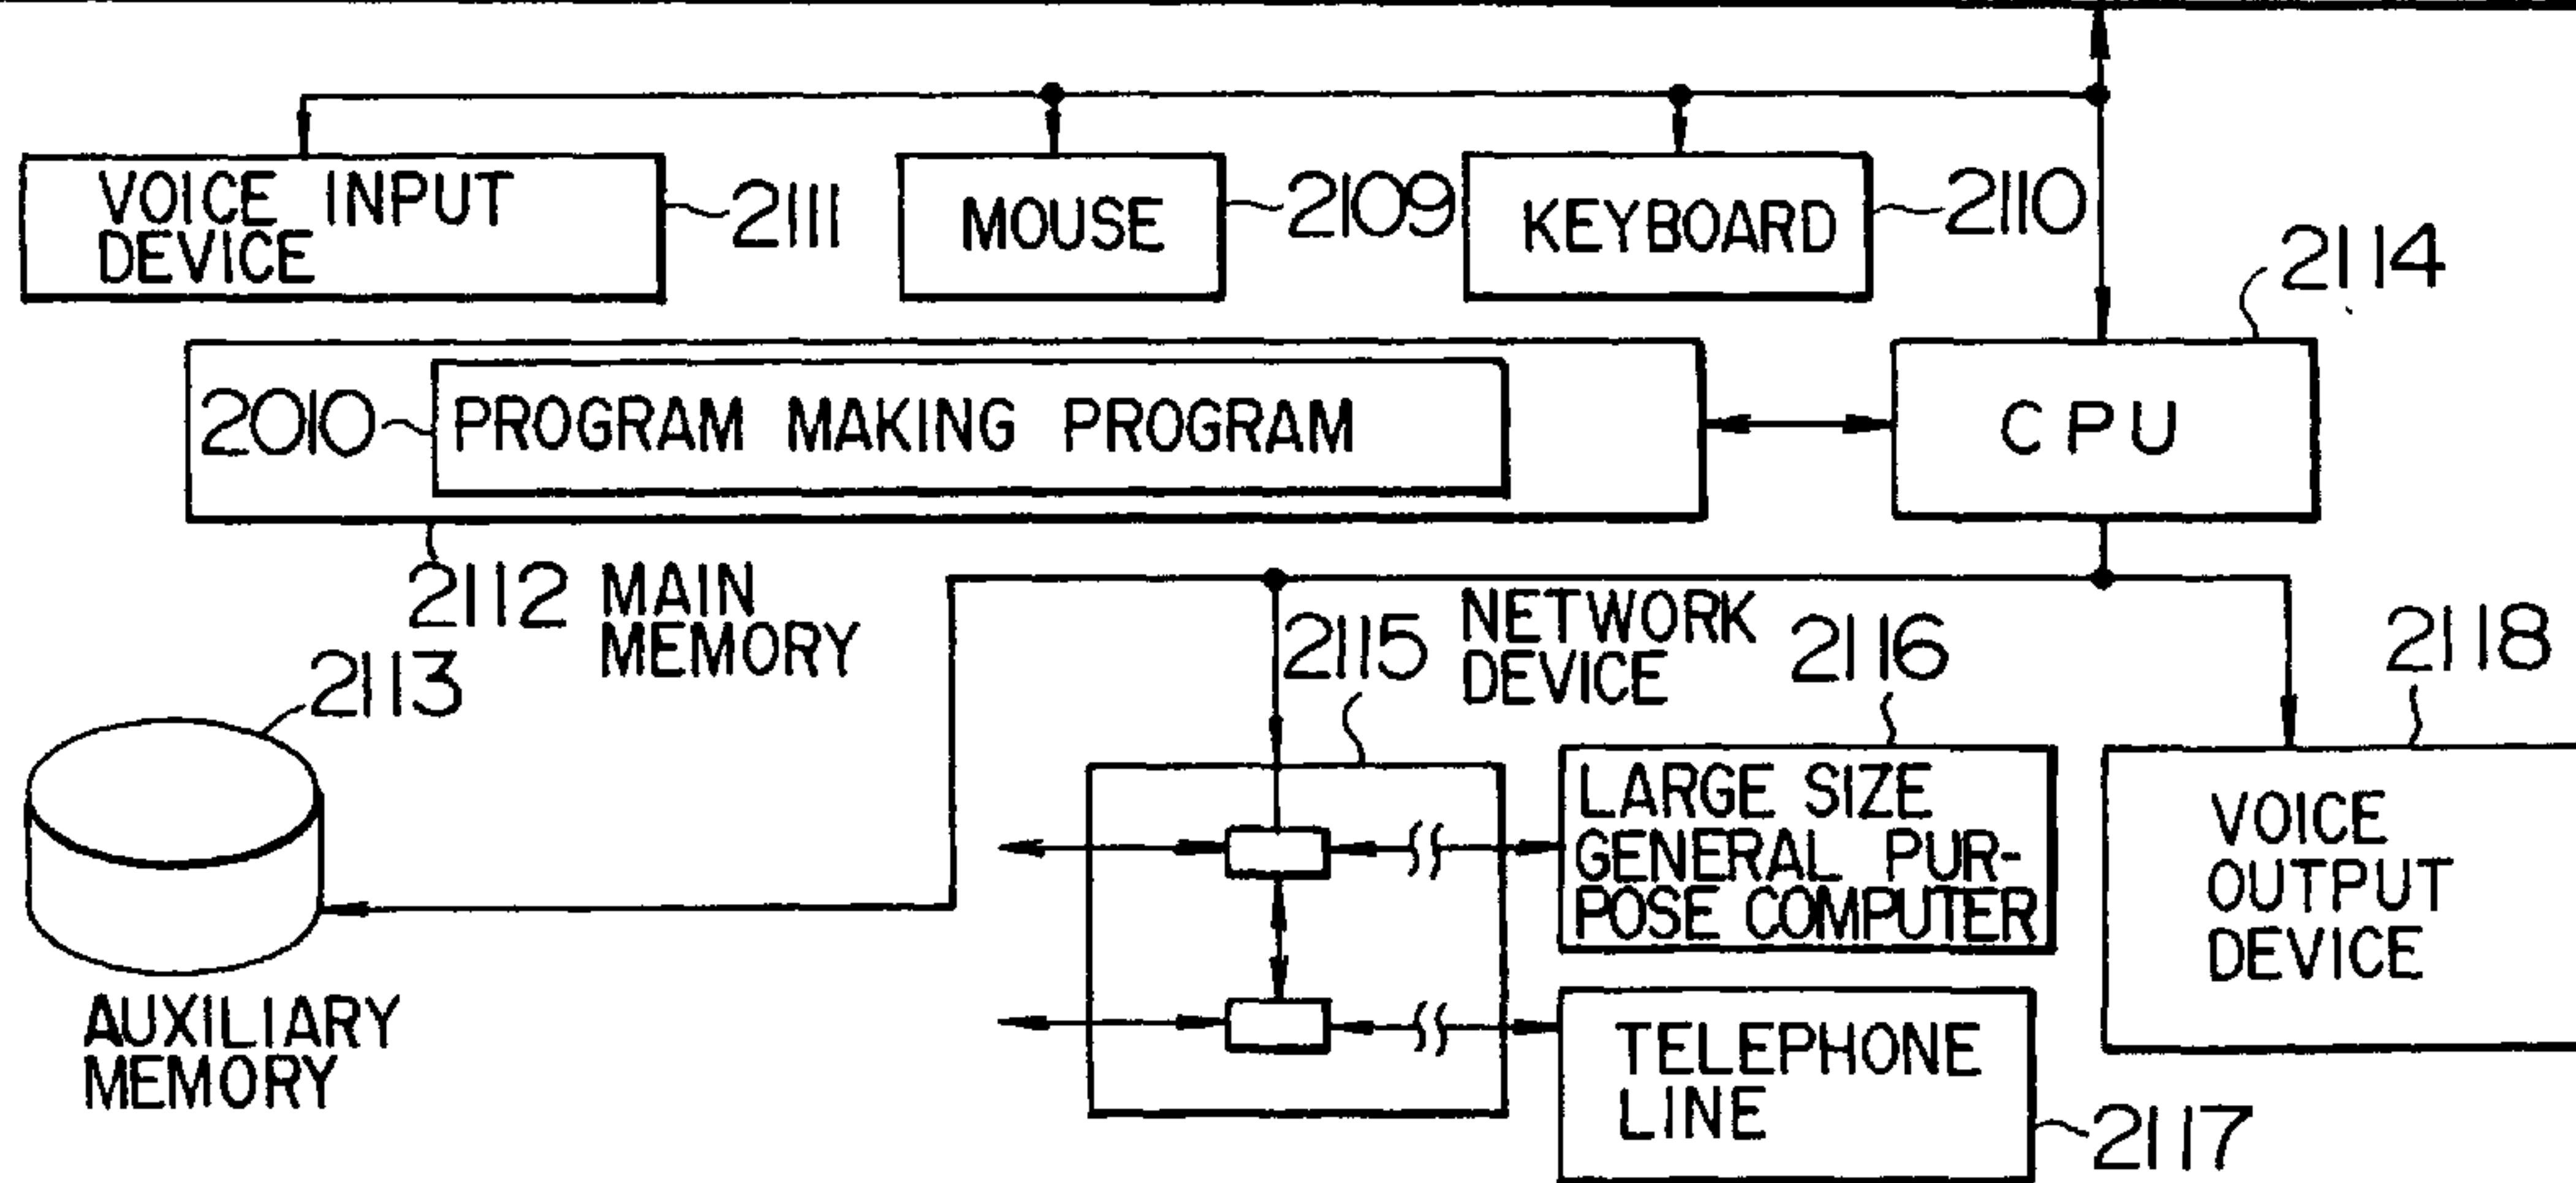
VOICE INPUT DEVICE
2111
MOUSE
2109
KEYBOARD
2110
2114
2010
PROGRAM MAKING PROGRAM
CPU
2112 MAIN MEMORY
2113
2115 NETWORK DEVICE
2116
2118
LARGE SIZE GENERAL PURPOSE COMPUTER
VOICE OUTPUT DEVICE
AUXILIARY MEMORY
TELEPHONE LINE
2117